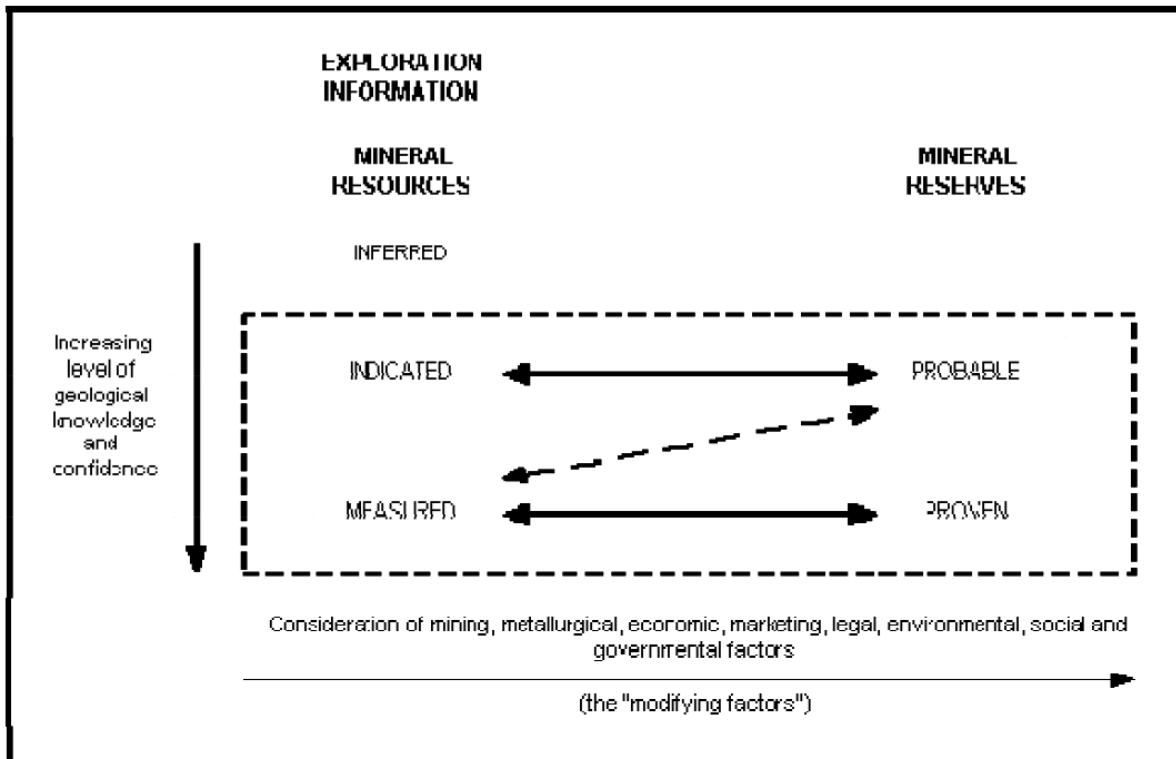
EXPLORATION INFORMATION

MINERAL RESOURCES

MINERAL RESERVES

INFERRED

Increasing level of geological knowledge and confidence

INDICATED

PROBABLE

MEASURED

PROVEN

Consideration of mining, metallurgical, economic, marketing, legal, environmental, social and governmental factors

(the "modifying factors")